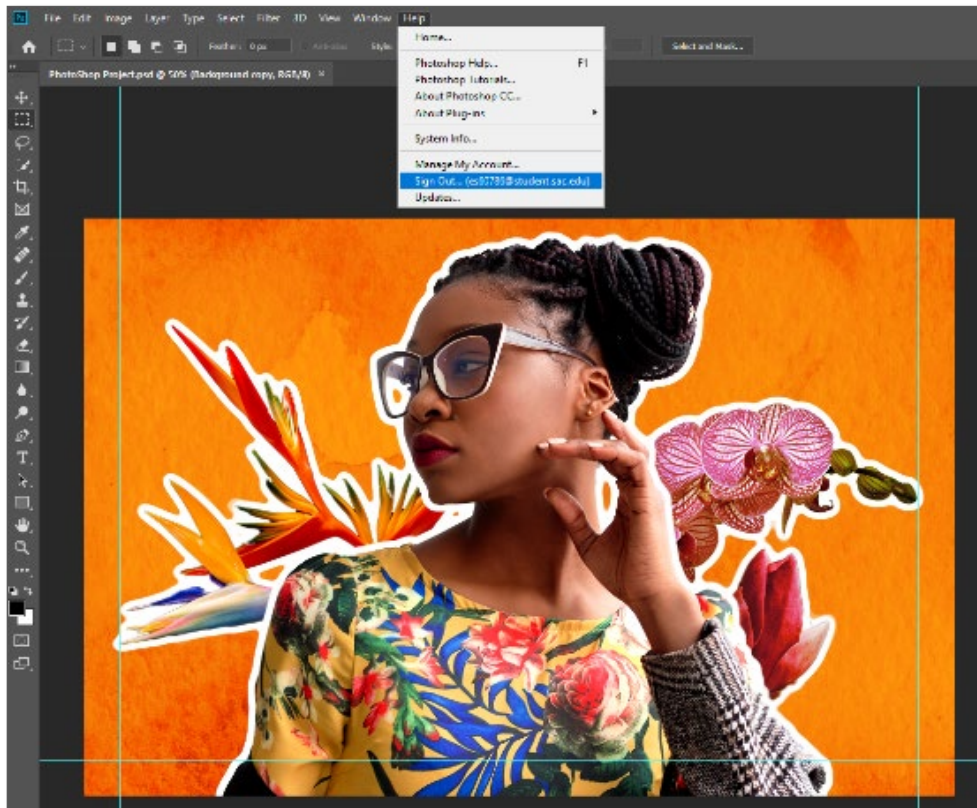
Ps File Edit Image Layer Type Select Filter 3D View Window Help

Feather: 0 px Anti-alias Style:

Select and Mask...

PhotoShop Project.psd @ 50% (Background copy, RGB/8)

Home...

Photoshop Help... F1

Photoshop Tutorials...

About Photoshop CC...

About Plug-ins

System Info...

Manage My Account...

Sign Out... (es0778@student.sac.edu)

Updates...